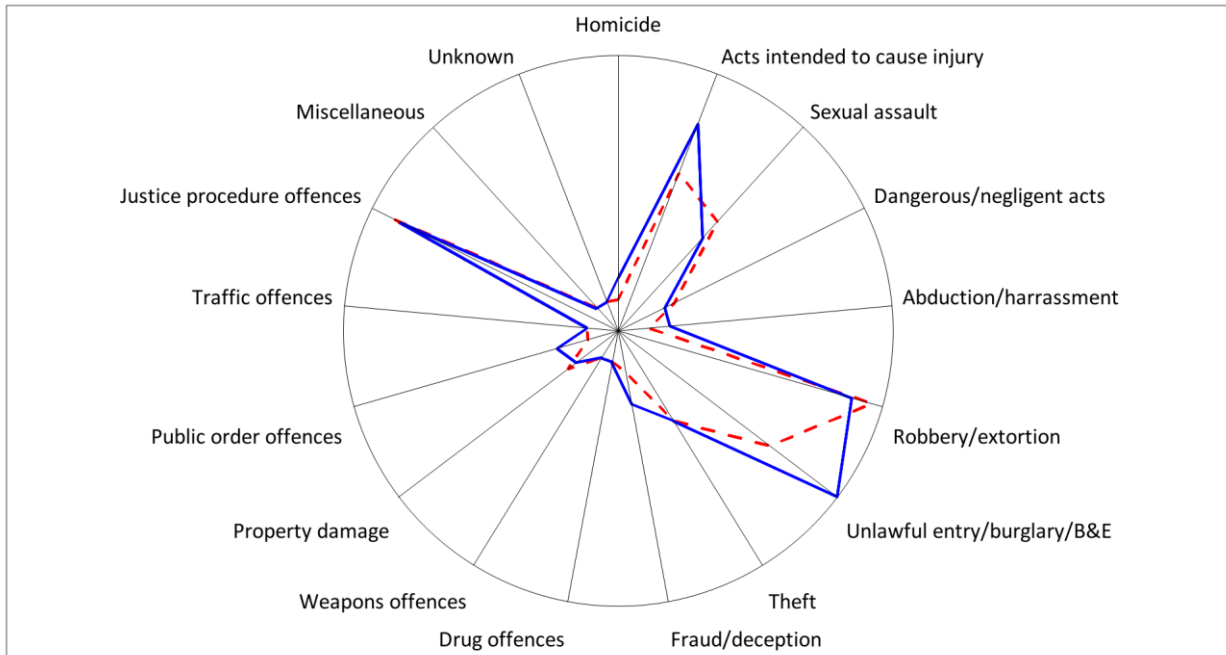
Homicide
Acts intended to cause injury
Sexual assault
Dangerous/negligent acts
Abduction/harrassment
Robbery/extortion
Unlawful entry/burglary/B&E
Theft
Fraud/deception
Drug offences
Weapons offences
Property damage
Public order offences
Traffic offences
Justice procedure offences
Miscellaneous
Unknown